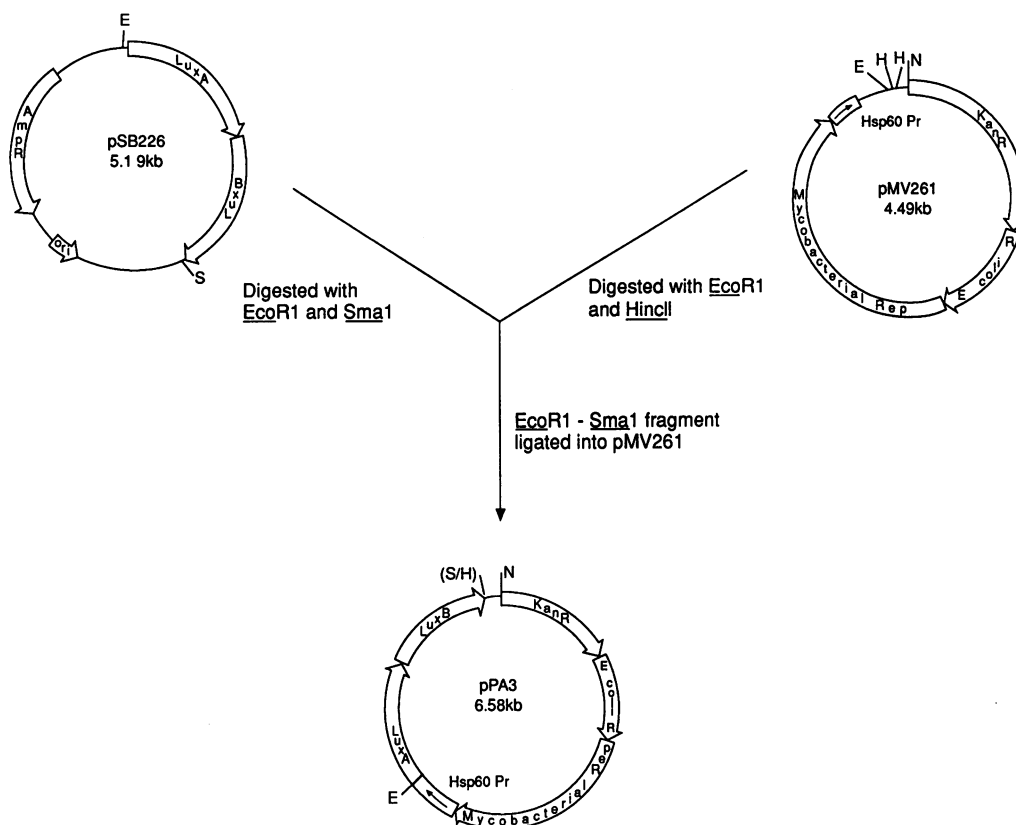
E
LuxA
AmpR
pSB226
5.1 9kb
LuxB
Ori
S

E H H N
Hsp60 Pr
KanR
pMV261
4.49kb
Mycobacterial Rep
E coli R

Digested with EcoR1 and Sma1

Digested with EcoR1 and HincII

EcoR1 - Sma1 fragment ligated into pMV261

(S/H)
N
LuxB
KanR
pPA3
6.58kb
E coli R
LuxA
Rep
Hsp60 Pr
E
Mycobacterial